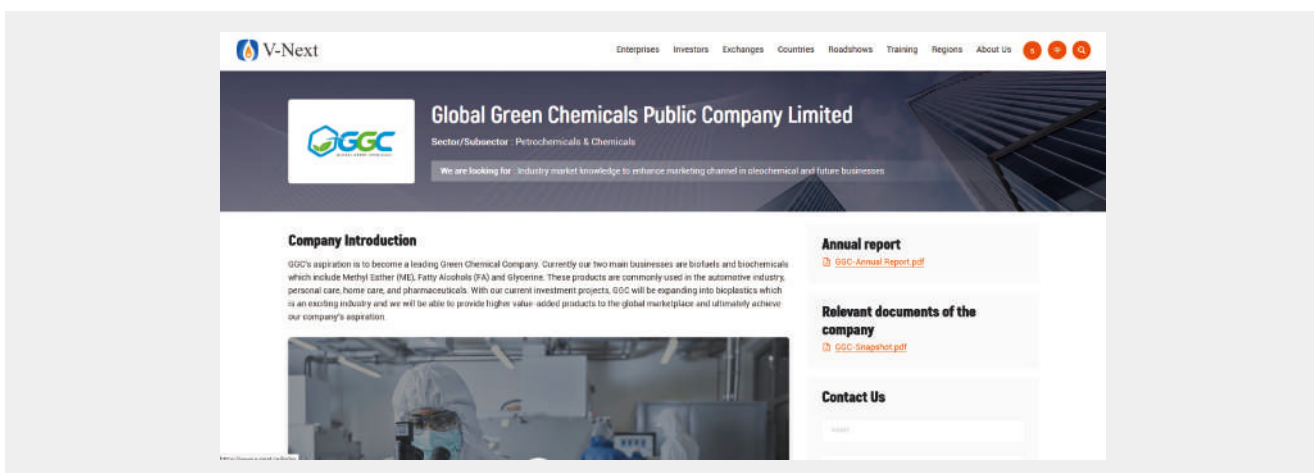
V-Next

Enterprises Investors Exchanges Countries Roadshows Training Regions About Us

GGC

Global Green Chemicals Public Company Limited

Sector/Subsector : Petrochemicals & Chemicals

We are looking for : Industry market knowledge to enhance marketing channel in oleochemical and future businesses

Company Introduction

GGC's aspiration is to become a leading Green Chemical Company. Currently our two main businesses are biofuels and biochemicals which include Methyl Esther (ME), Fatty Alcohols (FA) and Glycerine. These products are commonly used in the automotive industry, personal care, home care, and pharmaceuticals. With our current investment projects, GGC will be expanding into bioplastics which is an exciting industry and we will be able to provide higher value-added products to the global marketplace and ultimately achieve our company's aspiration.

Annual report

GGC-Annual Report.pdf

Relevant documents of the company

GGC-Snapshot.pdf

Contact Us

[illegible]

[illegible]